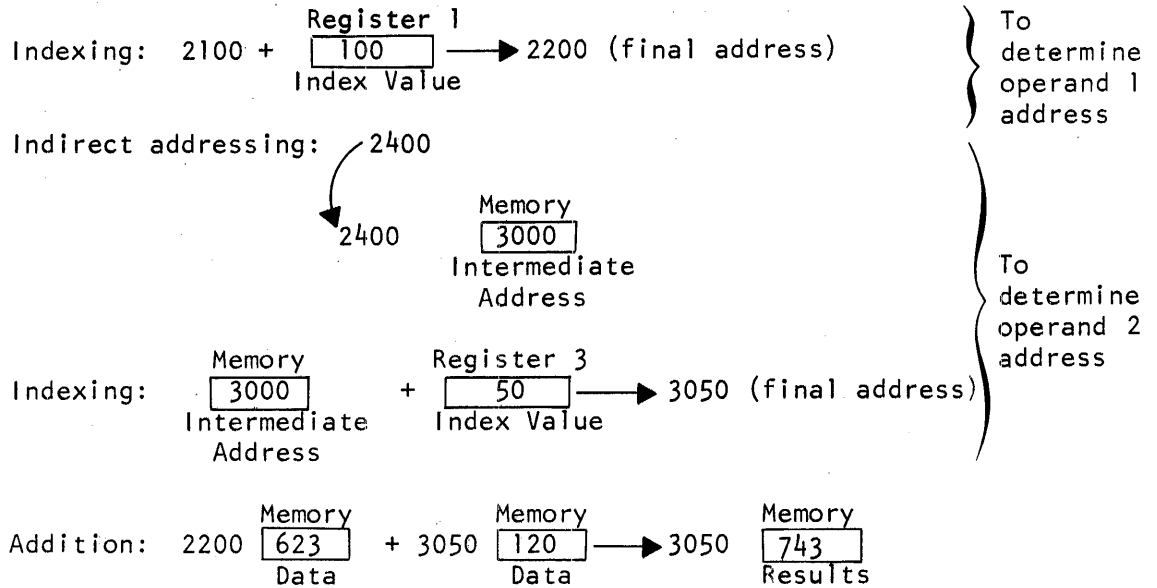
Indexing: 2100 + Register 1 100 Index Value → 2200 (final address)

To determine operand 1 address

Indirect addressing: 2400

2400 Memory 3000 Intermediate Address

Indexing: Memory 3000 Intermediate Address + Register 3 50 Index Value → 3050 (final address)

To determine operand 2 address

Addition: 2200 Memory 623 Data + 3050 Memory 120 Data → 3050 Memory 743 Results